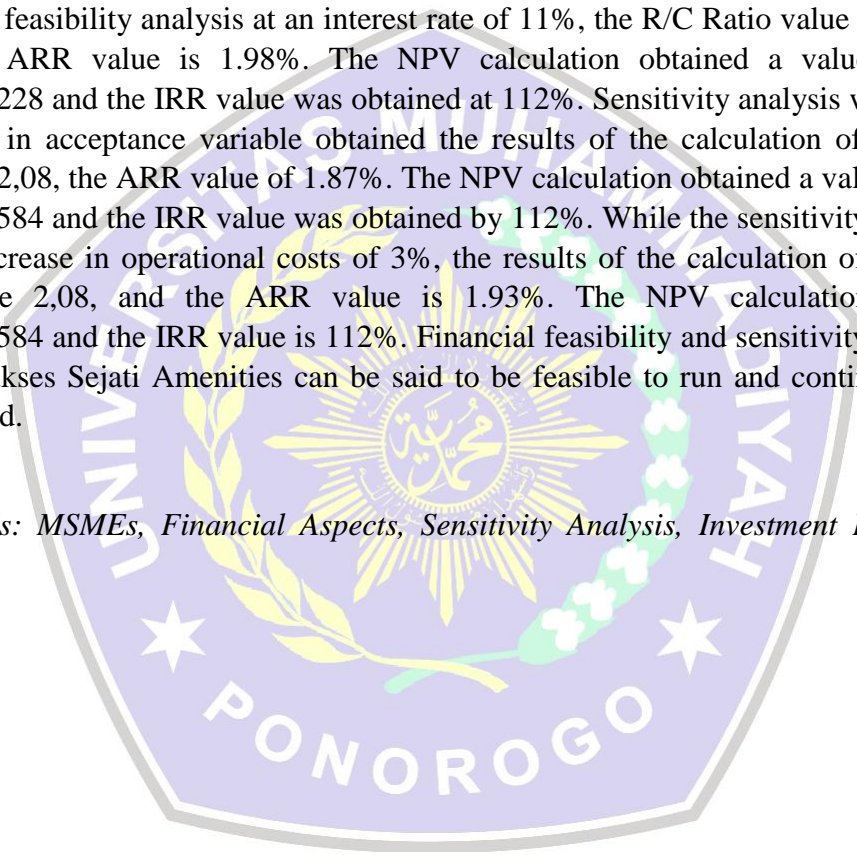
feasibility analysis at an interest rate of 11%, the R/C Ratio value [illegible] ARR value is 1.98%. The NPV calculation obtained a valu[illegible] 228 and the IRR value was obtained at 112%. Sensitivity analysis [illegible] in acceptance variable obtained the results of the calculation of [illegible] 2,08, the ARR value of 1.87%. The NPV calculation obtained a val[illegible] 584 and the IRR value was obtained by 112%. While the sensitivity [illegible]crease in operational costs of 3%, the results of the calculation o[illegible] e 2,08, and the ARR value is 1.93%. The NPV calculatio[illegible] 584 and the IRR value is 112%. Financial feasibility and sensitivity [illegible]kses Sejati Amenities can be said to be feasible to run and conti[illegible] d.

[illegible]s: MSMEs, Financial Aspects, Sensitivity Analysis, Investment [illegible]

UNIVERSITAS MUHAMMADIYAH PONOROGO